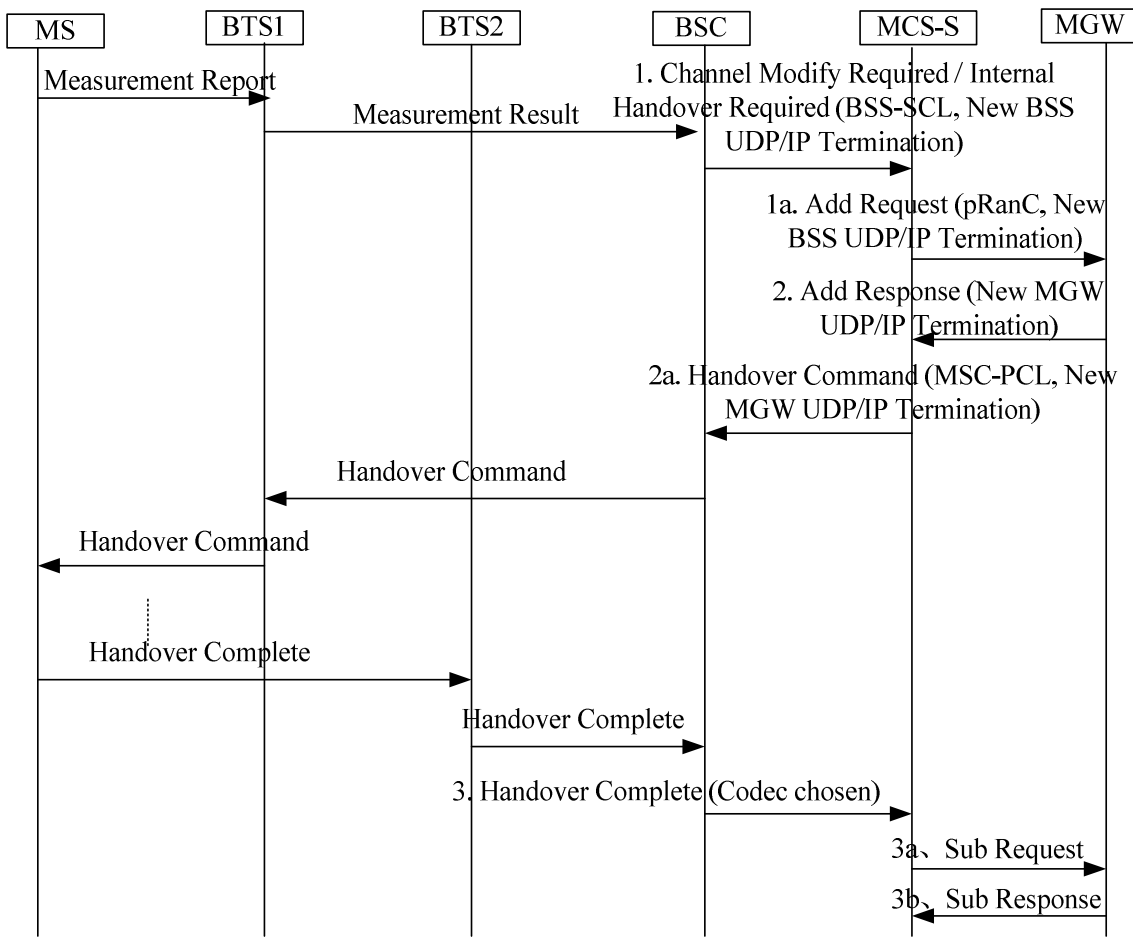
MS BTS1 BTS2 BSC MCS-S MGW

Measurement Report

Measurement Result

1. Channel Modify Required / Internal Handover Required (BSS-SCL, New BSS UDP/IP Termination)

1a. Add Request (pRanC, New BSS UDP/IP Termination)

2. Add Response (New MGW UDP/IP Termination)

2a. Handover Command (MSC-PCL, New MGW UDP/IP Termination)

Handover Command

Handover Command

Handover Complete

Handover Complete

3. Handover Complete (Codec chosen)

3a、Sub Request

3b、Sub Response